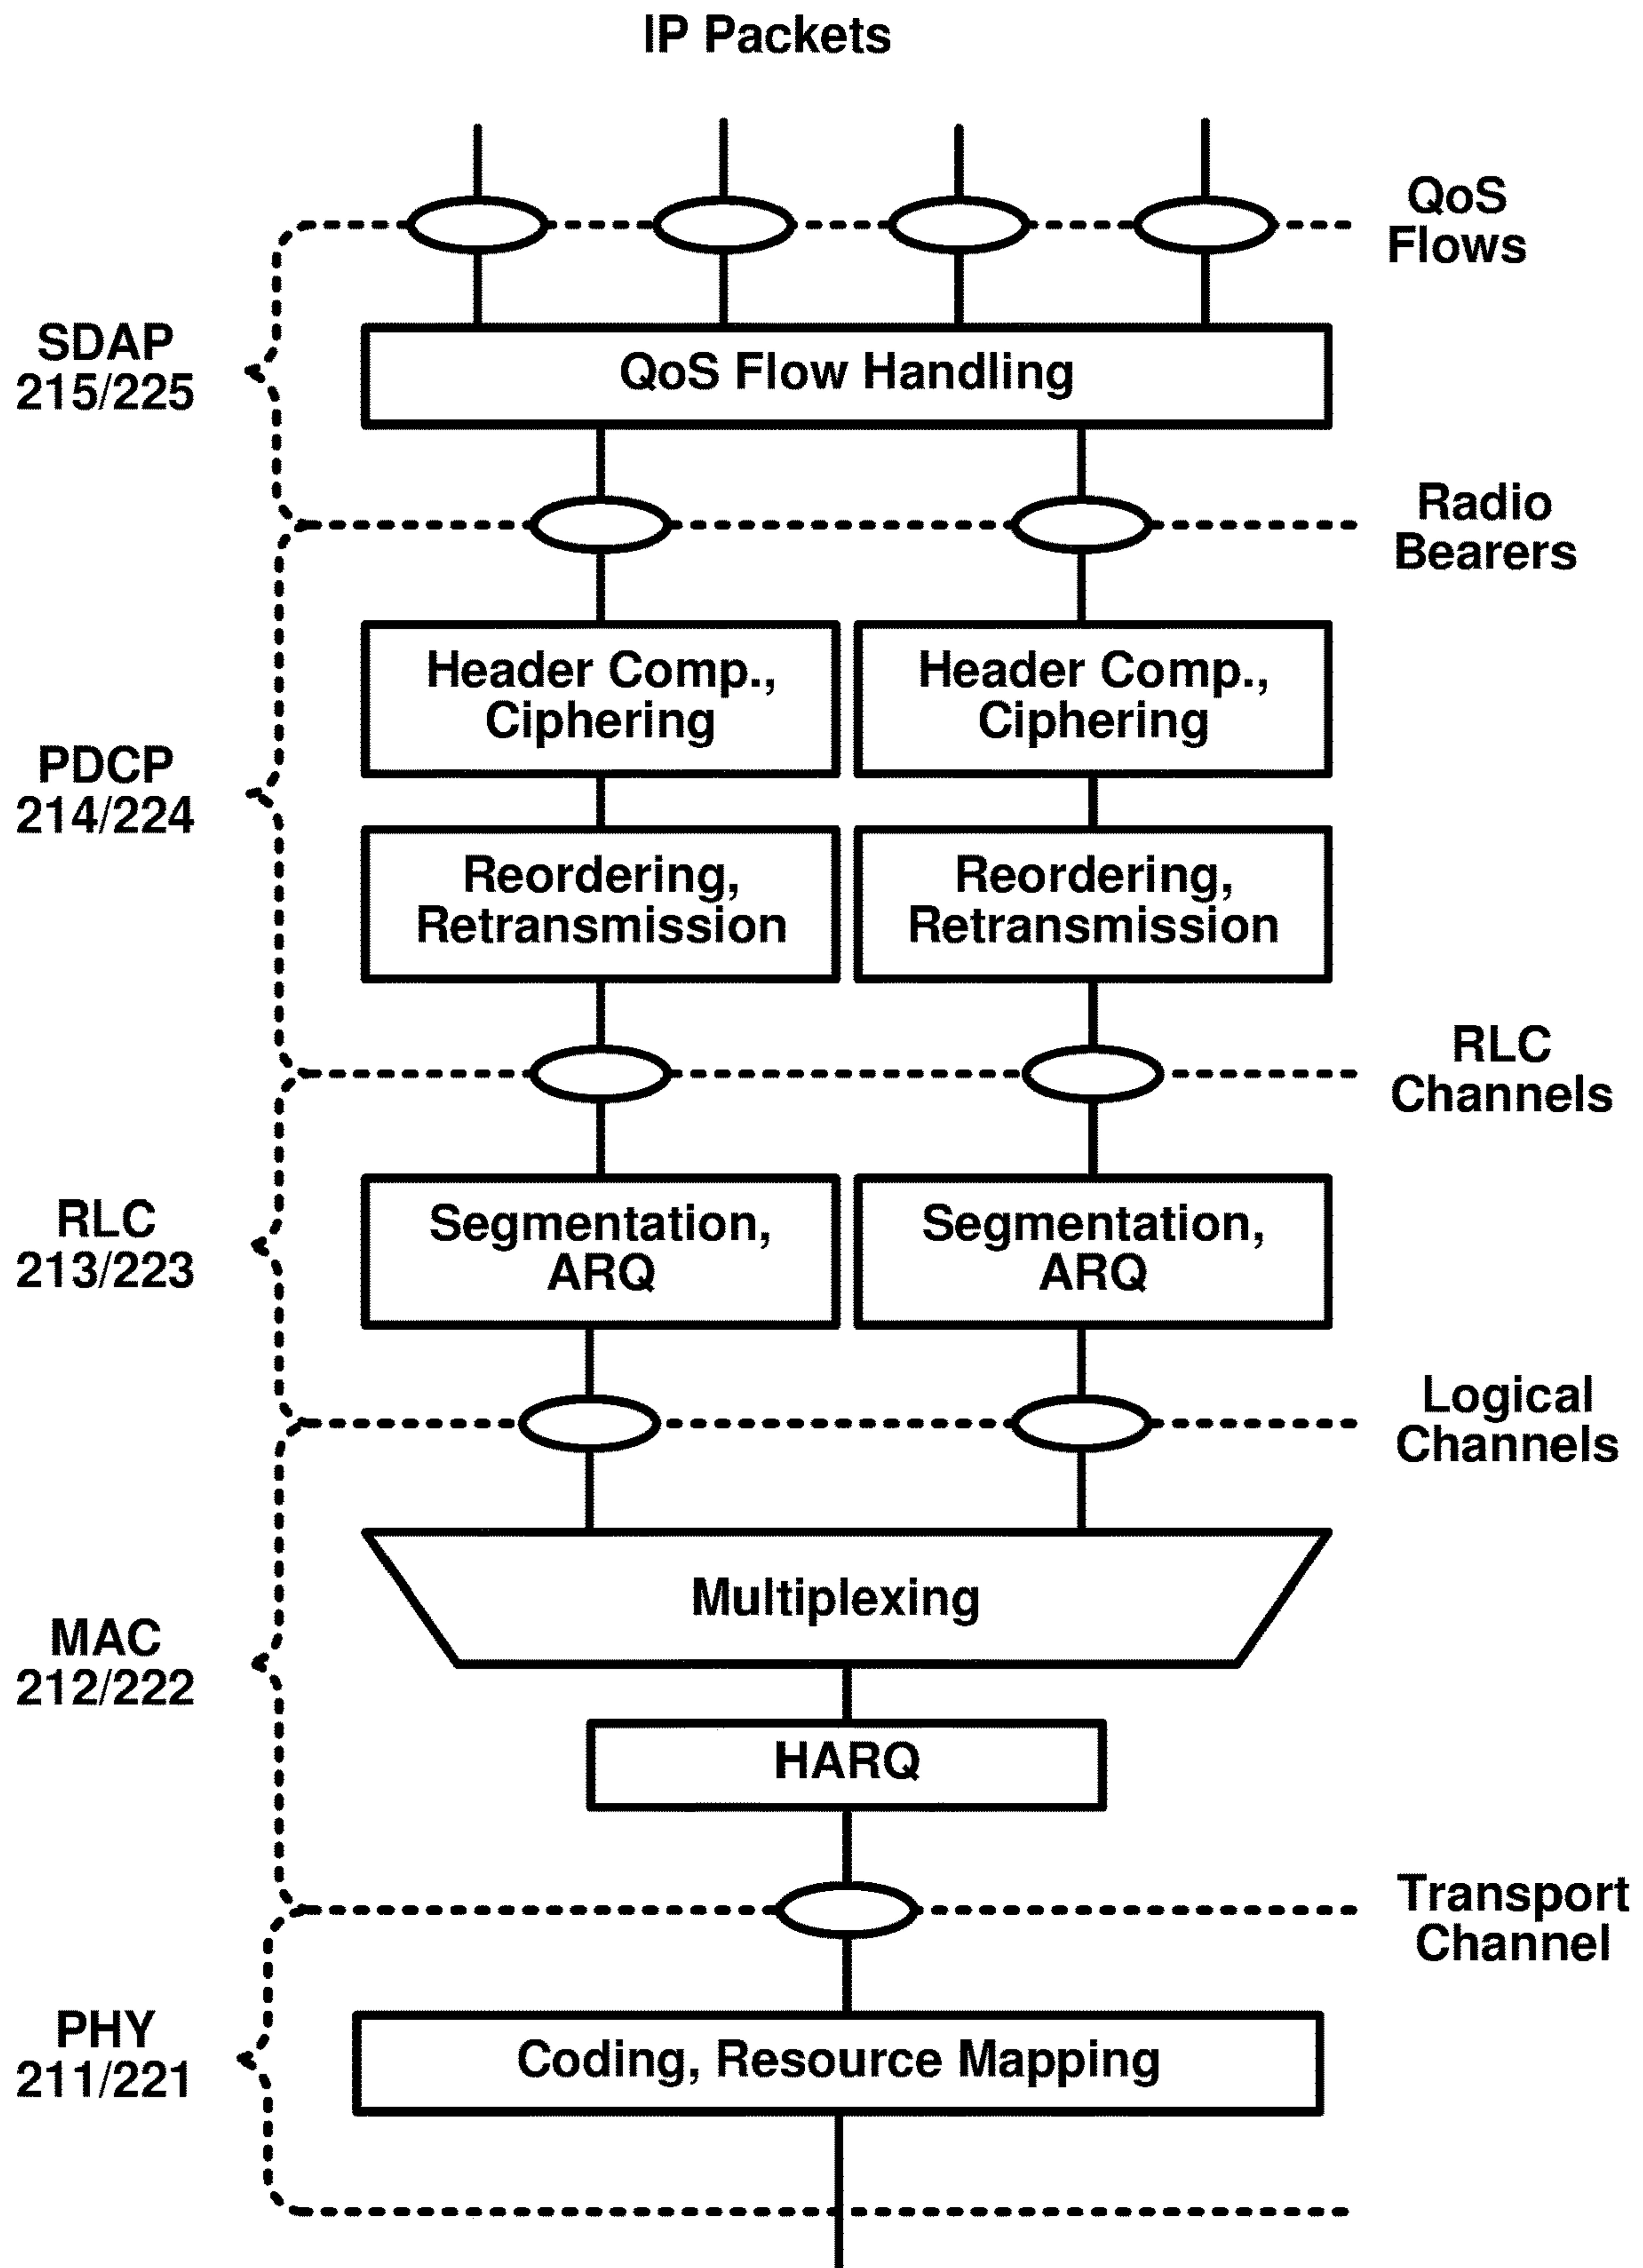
IP Packets

QoS Flows

SDAP 215/225

QoS Flow Handling

Radio Bearers

PDCP 214/224

Header Comp., Ciphering

Header Comp., Ciphering

Reordering, Retransmission

Reordering, Retransmission

RLC Channels

RLC 213/223

Segmentation, ARQ

Segmentation, ARQ

Logical Channels

MAC 212/222

Multiplexing

HARQ

Transport Channel

PHY 211/221

Coding, Resource Mapping